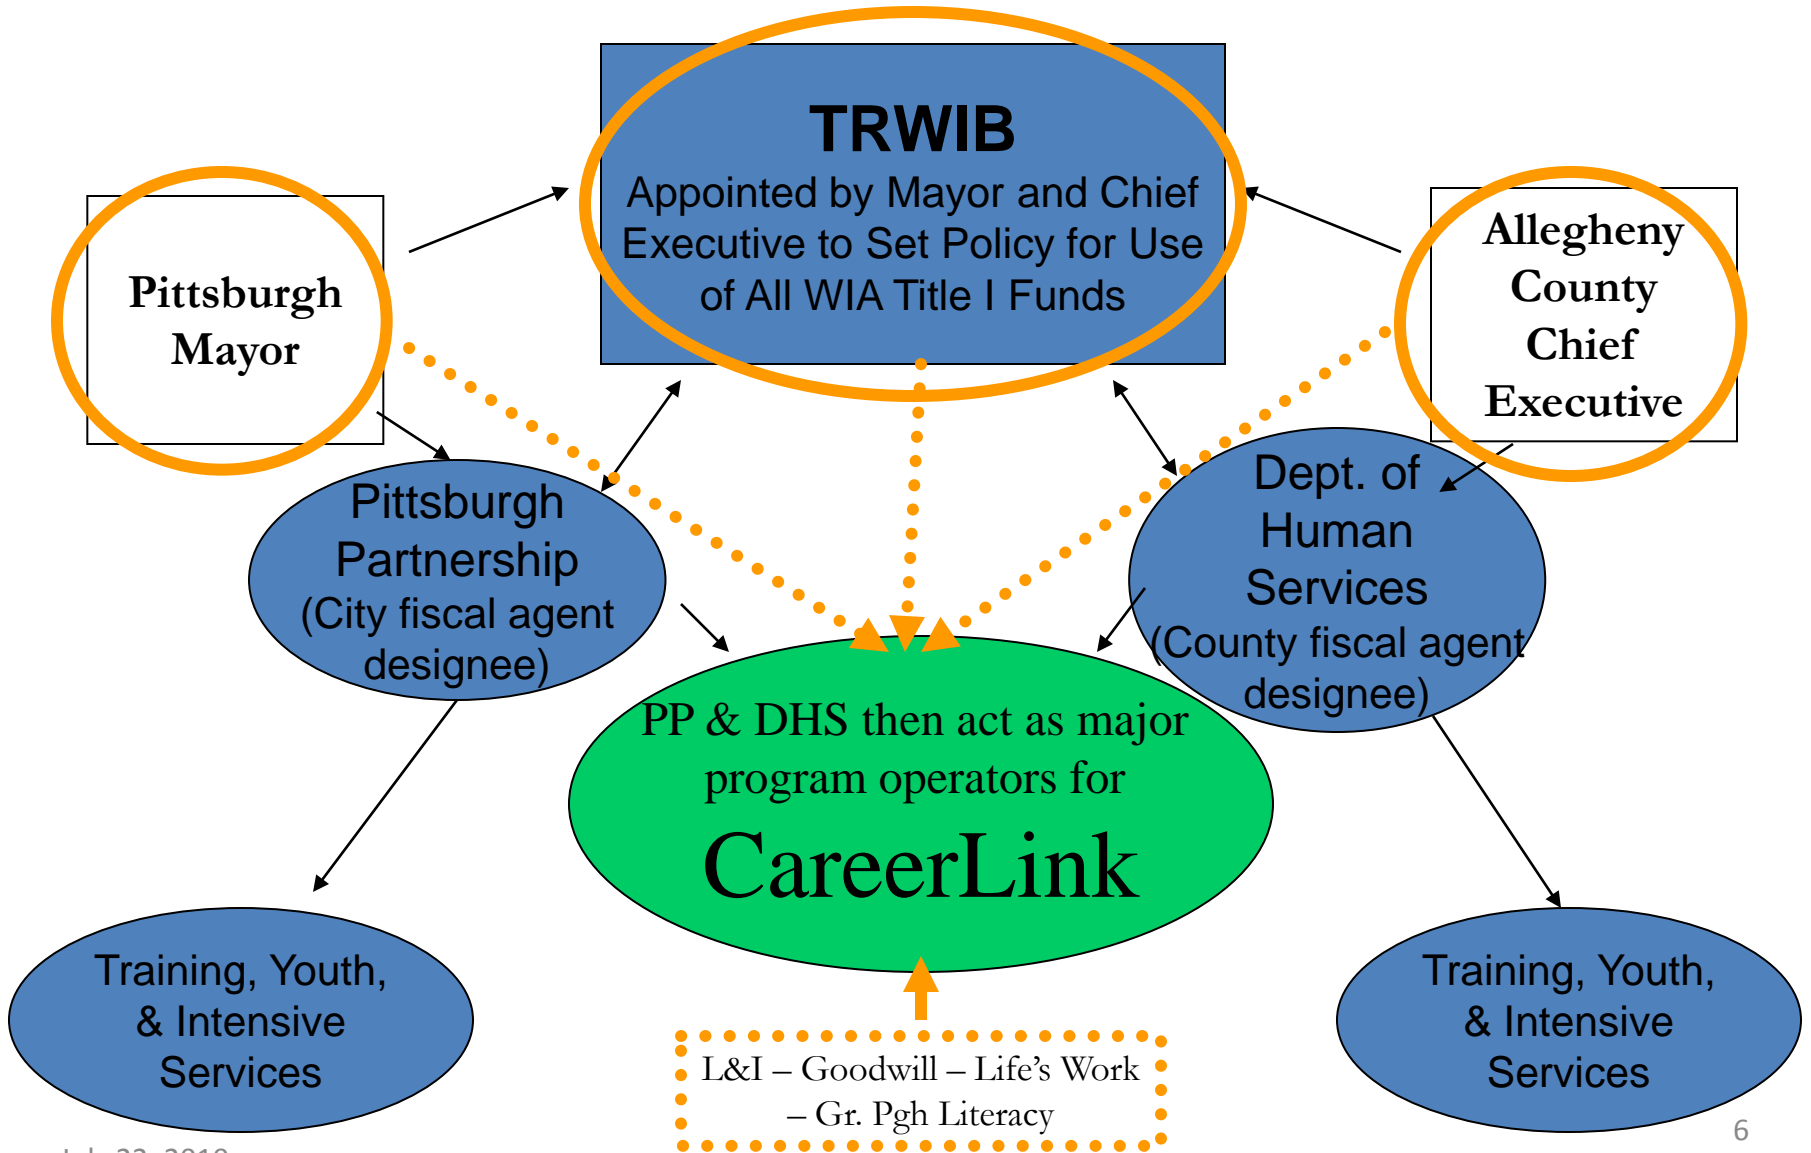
TRWIB
Appointed by Mayor and Chief Executive to Set Policy for Use of All WIA Title I Funds

Pittsburgh Mayor

Allegheny County Chief Executive

Pittsburgh Partnership (City fiscal agent designee)

Dept. of Human Services (County fiscal agent designee)

PP & DHS then act as major program operators for
CareerLink

Training, Youth, & Intensive Services

Training, Youth, & Intensive Services

L&I – Goodwill – Life's Work – Gr. Pgh Literacy

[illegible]

6